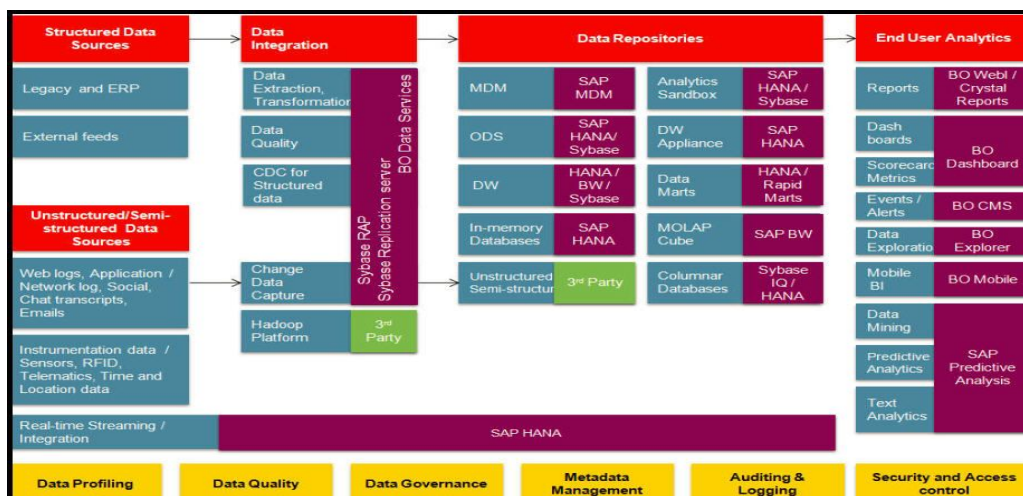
Structured Data Sources

Legacy and ERP

External feeds

Unstructured/Semi-structured Data Sources

Web logs, Application / Network log, Social, Chat transcripts, Emails

Instrumentation data / Sensors, RFID, Telematics, Time and Location data

Data Integration

Data Extraction, Transformation

Data Quality

CDC for Structured data

Change Data Capture

Hadoop Platform

3rd Party

Sybase RAP

Sybase Replication server

BO Data Services

Data Repositories

| MDM | SAP MDM | Analytics Sandbox | SAP HANA / Sybase |
|---|---|---|---|
| ODS | SAP HANA/ Sybase | DW Appliance | SAP HANA |
| DW | HANA / BW / Sybase | Data Marts | HANA / Rapid Marts |
| In-memory Databases | SAP HANA | MOLAP Cube | SAP BW |
| Unstructured Semi-structur | 3rd Party | Columnar Databases | Sybase IQ / HANA |

End User Analytics

| Reports | BO Webl / Crystal Reports |
|---|---|
| Dash boards | BO Dashboard |
| Scorecard Metrics | |
| Events / Alerts | BO CMS |
| Data Exploration | BO Explorer |
| Mobile BI | BO Mobile |
| Data Mining | SAP Predictive Analysis |
| Predictive Analytics | |
| Text Analytics | |

Real-time Streaming / Integration

SAP HANA

Data Profiling

Data Quality

Data Governance

Metadata Management

Auditing & Logging

Security and Access control